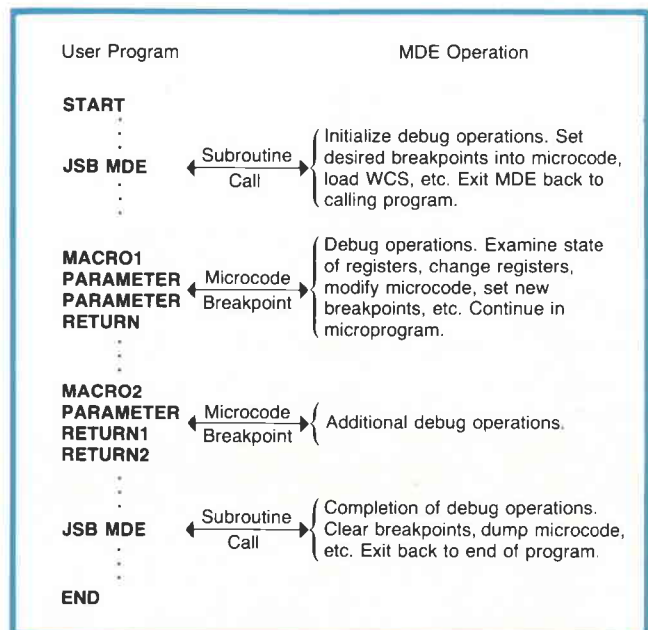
User Program

MDE Operation

START

JSB MDE

Subroutine Call

Initialize debug operations. Set desired breakpoints into microcode, load WCS, etc. Exit MDE back to calling program.

MACRO1
PARAMETER
PARAMETER
RETURN

Microcode Breakpoint

Debug operations. Examine state of registers, change registers, modify microcode, set new breakpoints, etc. Continue in microprogram.

MACRO2
PARAMETER
RETURN1
RETURN2

Microcode Breakpoint

Additional debug operations.

JSB MDE

Subroutine Call

Completion of debug operations. Clear breakpoints, dump microcode, etc. Exit back to end of program.

END